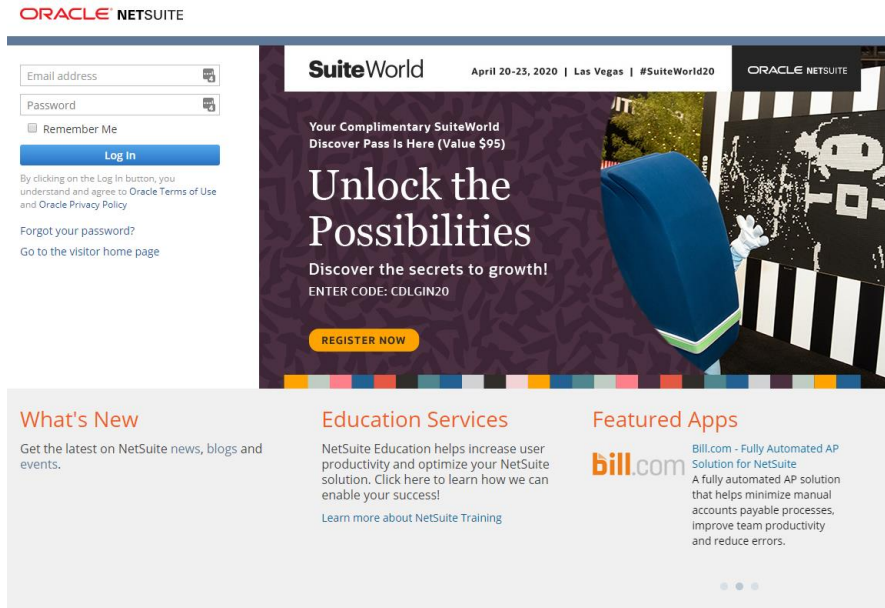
ORACLE NETSUITE

Email address

Password

Remember Me

Log In

By clicking on the Log In button, you understand and agree to Oracle Terms of Use and Oracle Privacy Policy

Forgot your password?

Go to the visitor home page

SuiteWorld April 20-23, 2020 | Las Vegas | #SuiteWorld20 ORACLE NETSUITE

Your Complimentary SuiteWorld Discover Pass Is Here (Value $95)

Unlock the Possibilities

Discover the secrets to growth!

ENTER CODE: CDLGIN20

REGISTER NOW

What's New

Get the latest on NetSuite news, blogs and events.

Education Services

NetSuite Education helps increase user productivity and optimize your NetSuite solution. Click here to learn how we can enable your success!

Learn more about NetSuite Training

Featured Apps

bill.com

Bill.com - Fully Automated AP Solution for NetSuite

A fully automated AP solution that helps minimize manual accounts payable processes, improve team productivity and reduce errors.